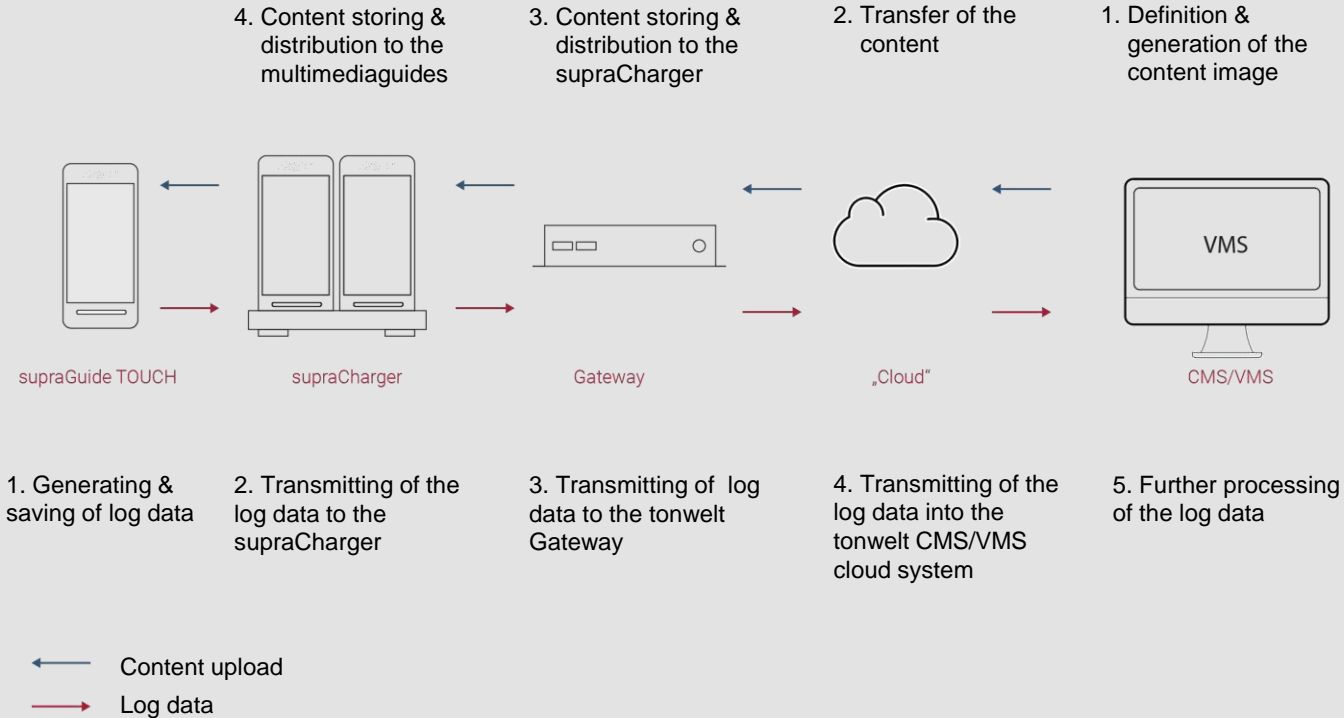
1. Definition & generation of the content image

2. Transfer of the content

3. Content storing & distribution to the supraCharger

4. Content storing & distribution to the multimediaguides

VMS

supraGuide TOUCH

supraCharger

Gateway

„Cloud“

CMS/VMS

1. Generating & saving of log data

2. Transmitting of the log data to the supraCharger

3. Transmitting of log data to the tonwelt Gateway

4. Transmitting of the log data into the tonwelt CMS/VMS cloud system

5. Further processing of the log data

Content upload

Log data